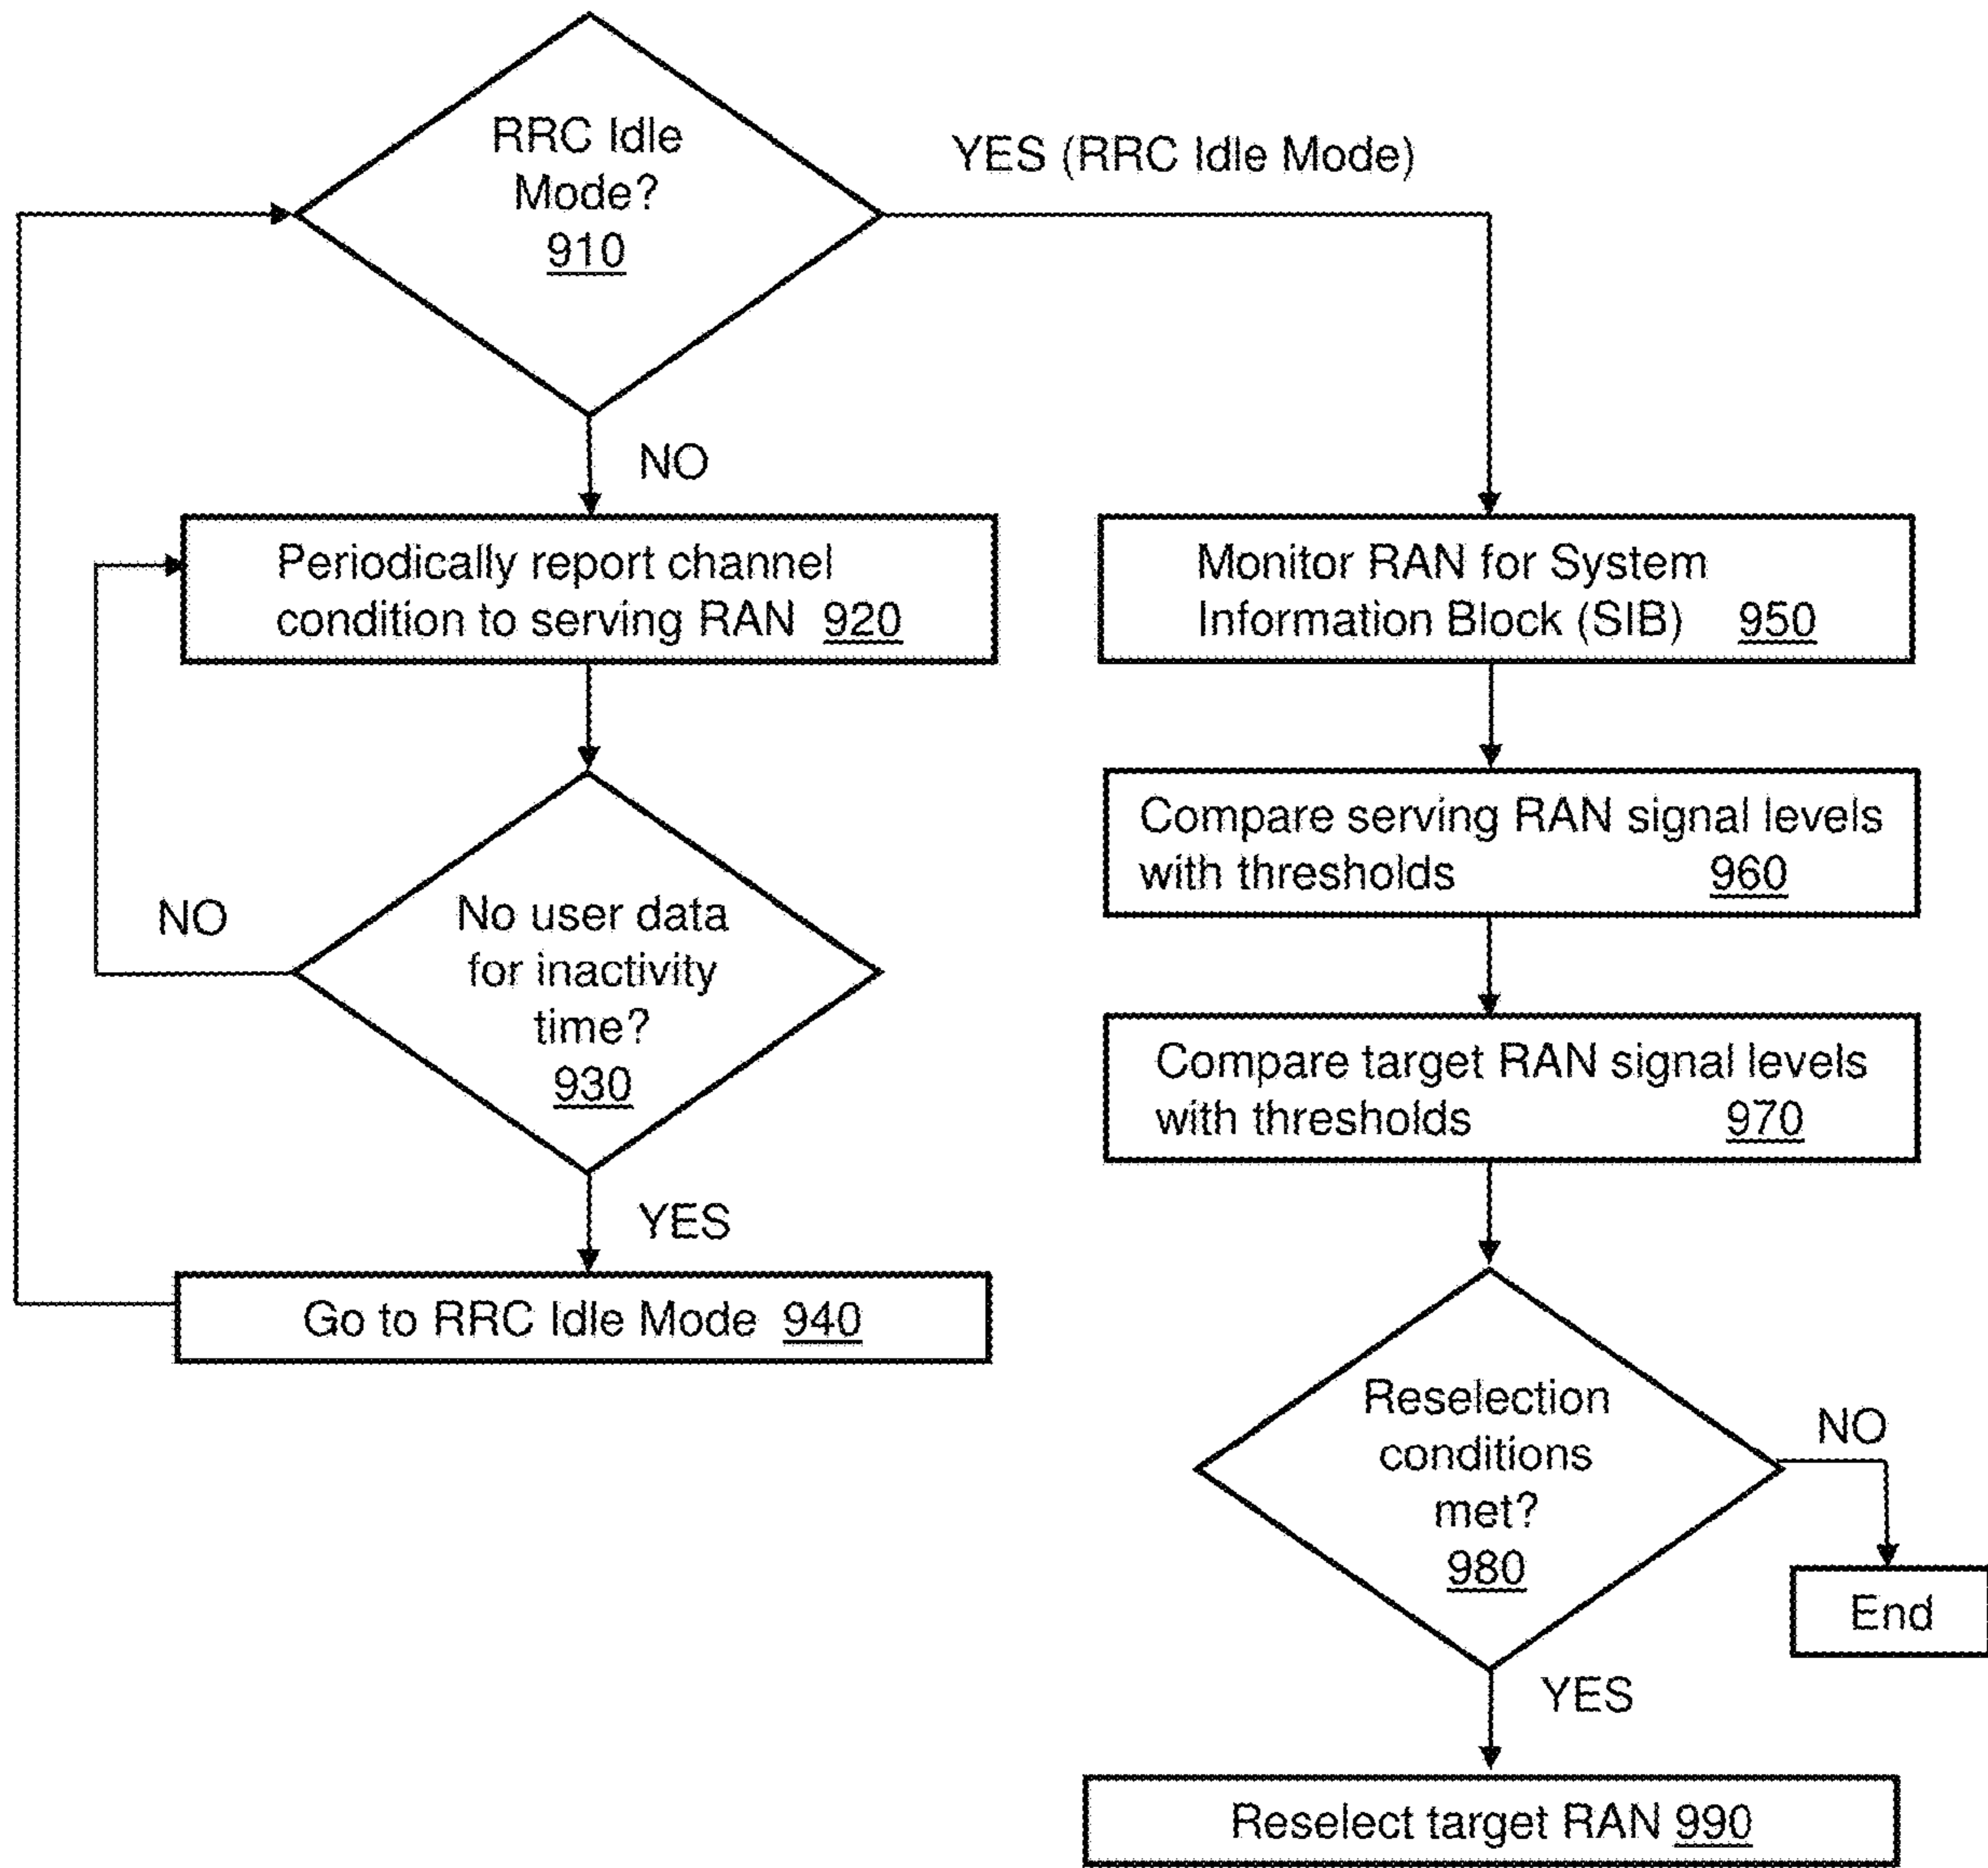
RRC Idle Mode? 910

YES (RRC Idle Mode)

NO

Periodically report channel condition to serving RAN 920

Monitor RAN for System Information Block (SIB) 950

Compare serving RAN signal levels with thresholds 960

NO

No user data for inactivity time? 930

Compare target RAN signal levels with thresholds 970

YES

Go to RRC Idle Mode 940

Reselection conditions met? 980

NO

End

YES

Reselect target RAN 990